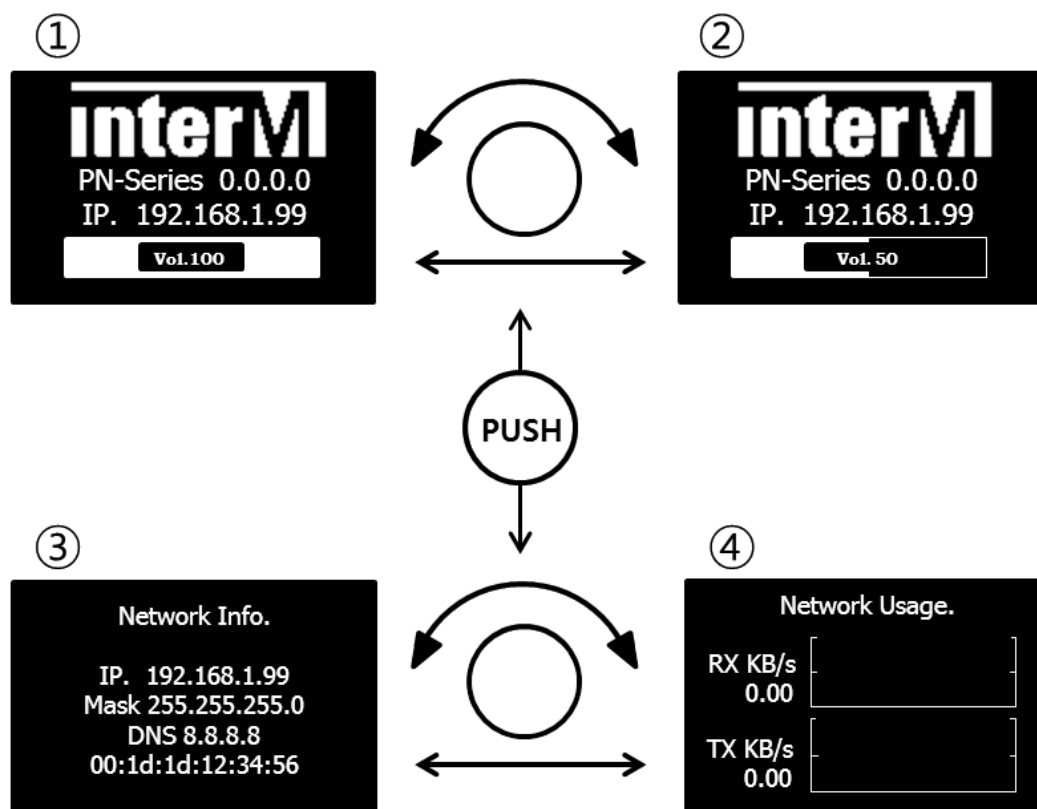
①

interM
PN-Series 0.0.0.0
IP. 192.168.1.99
Vol.100

②

interM
PN-Series 0.0.0.0
IP. 192.168.1.99
Vol.50

PUSH

③

Network Info.

IP. 192.168.1.99
Mask 255.255.255.0
DNS 8.8.8.8
00:1d:1d:12:34:56

④

Network Usage.

RX KB/s
0.00

TX KB/s
0.00